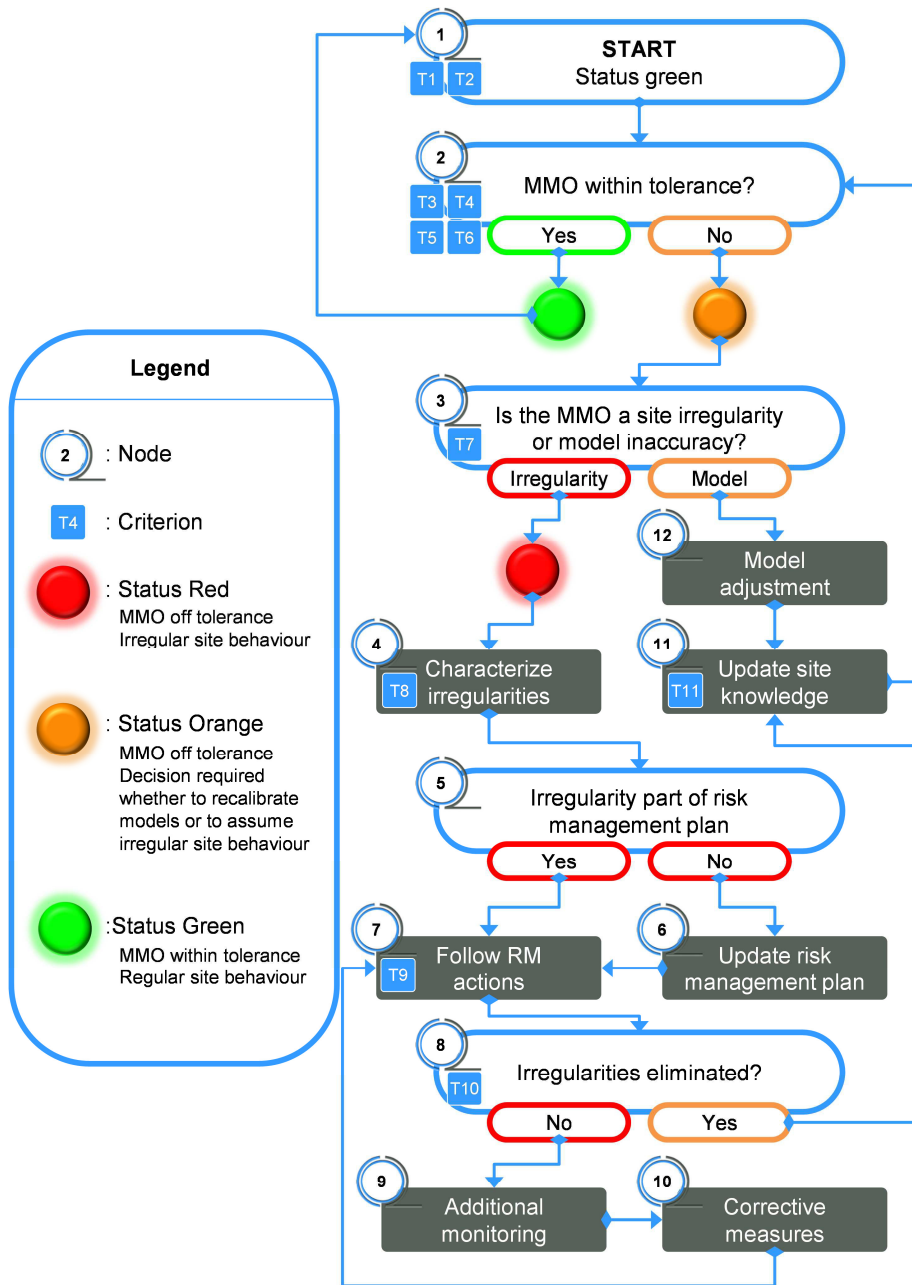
1
T1 T2
START
Status green

2
T3 T4
T5 T6
MMO within tolerance?
Yes
No

Legend

2 : Node

T4 : Criterion

: Status Red
MMO off tolerance
Irregular site behaviour

: Status Orange
MMO off tolerance
Decision required whether to recalibrate models or to assume irregular site behaviour

:Status Green
MMO within tolerance
Regular site behaviour

3
T7
Is the MMO a site irregularity or model inaccuracy?
Irregularity
Model

12
Model adjustment

4
T8
Characterize irregularities

11
T11
Update site knowledge

5
Irregularity part of risk management plan
Yes
No

7
T9
Follow RM actions

6
Update risk management plan

8
T10
Irregularities eliminated?
No
Yes

9
Additional monitoring

10
Corrective measures